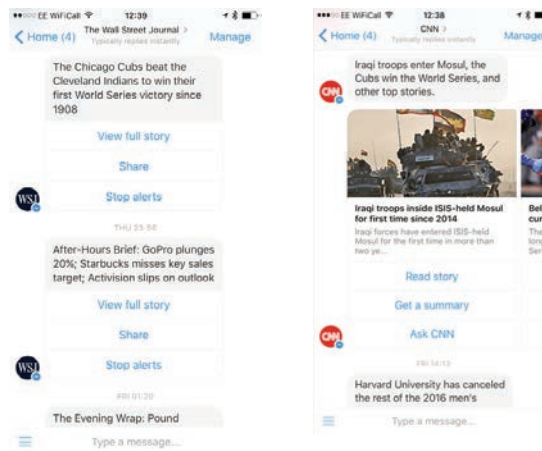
EE WiFiCall 12:39

Home (4) The Wall Street Journal > Typically replies instantly Manage

The Chicago Cubs beat the Cleveland Indians to win their first World Series victory since 1908

View full story

Share

Stop alerts

WSJ

THU 15:58

After-Hours Brief: GoPro plunges 20%; Starbucks misses key sales target; Activision slips on outlook

View full story

Share

Stop alerts

WSJ

FRI 01:20

The Evening Wrap: Pound

Type a message...

EE WiFiCall 12:38

Home (4) CNN > Typically replies instantly Manage

Iraqi troops enter Mosul, the Cubs win the World Series, and other top stories.

CNN

Iraqi troops inside ISIS-held Mosul for first time since 2014

Iraqi forces have entered ISIS-held Mosul for the first time in more than two ye...

Bel cur

The long Ser

Read story

Get a summary

Ask CNN

CNN

FRI 14:13

Harvard University has canceled the rest of the 2016 men's

Type a message...